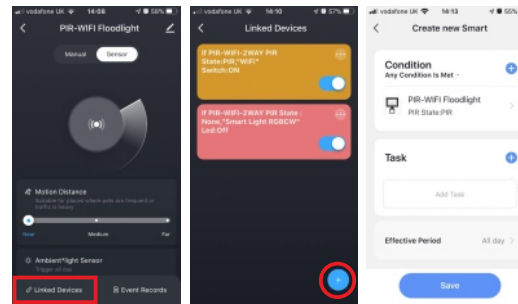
vodafone UK 14:08 58%

PIR-WIFI Floodlight

Manual Sensor

Motion Distance

Suitable for places where pets are frequent or traffic is heavy

Near Medium Far

Ambient Light Sensor

Trigger all day

Linked Devices

Event Records

vodafone UK 14:10 57%

Linked Devices

If PIR-WIFI-2WAY PIR State:PIR,"WiFi" Switch:ON

If PIR-WIFI-2WAY PIR State : None,"Smart Light RGBCW" Led:Off

vodafone UK 14:13 57%

Create new Smart

Condition

Any Condition is Met

PIR-WIFI Floodlight

PIR State:PIR

Task

Add Task

Effective Period

All day

Save